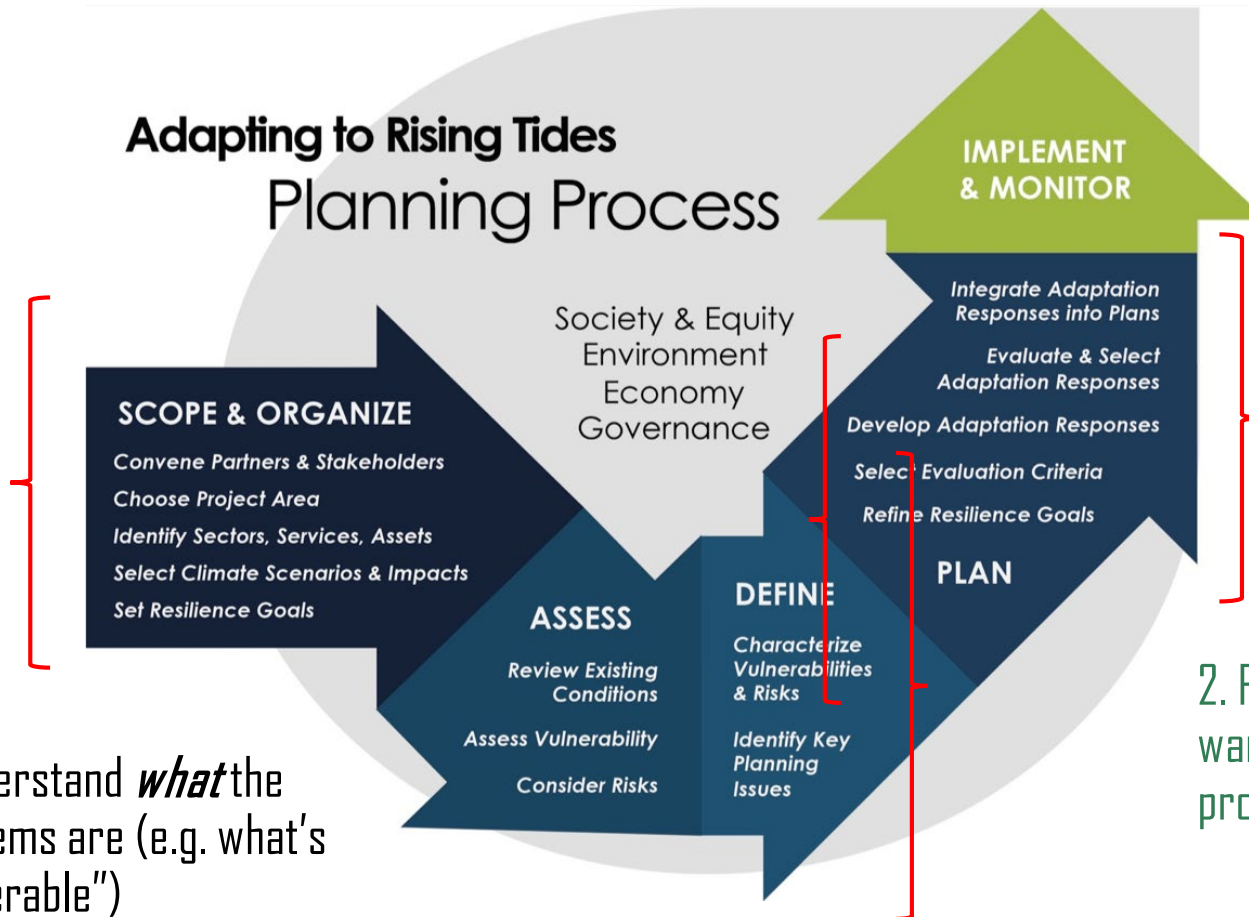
Adapting to Rising Tides

Planning Process

Society & Equity
Environment
Economy
Governance

SCOPE & ORGANIZE

Convene Partners & Stakeholders
Choose Project Area
Identify Sectors, Services, Assets
Select Climate Scenarios & Impacts
Set Resilience Goals

ASSESS

Review Existing Conditions
Assess Vulnerability
Consider Risks

DEFINE

Characterize Vulnerabilities & Risks
Identify Key Planning Issues

PLAN

Integrate Adaptation Responses into Plans
Evaluate & Select Adaptation Responses
Develop Adaptation Responses
Select Evaluation Criteria
Refine Resilience Goals

IMPLEMENT & MONITOR

erstand *what* the
ems are (e.g. what's
erable")

2. F
wa
pro